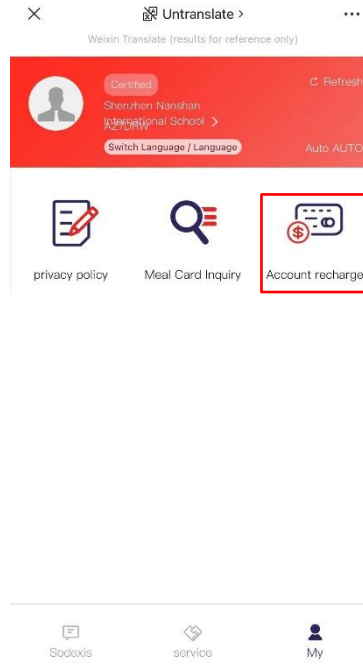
×
Untranslate >
···
Weixin Translate (results for reference only)

Certified
Shenzhen Nanshan
International School >
A27DRW
Switch Language / Language
C Refresh
Auto AUTO

privacy policy
Meal Card Inquiry
Account recharge

Sodexis
service
My